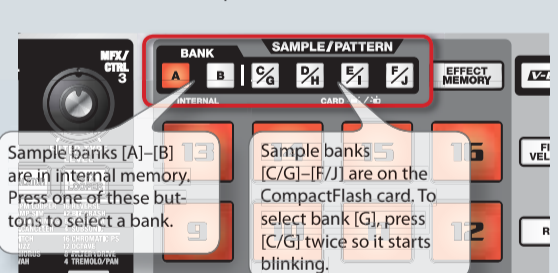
MFX/ CTRL 3

BANK

SAMPLE/PATTERN

A

B

C/G

D/H

E/I

F/J

EFFECT MEMORY

INTERNAL

CARD

13

16

9

12

Sample banks [A]–[B] are in internal memory. Press one of these buttons to select a bank.

Sample banks [C/G]–[F/J] are on the CompactFlash card. To select bank [G], press [C/G] twice so it starts blinking.